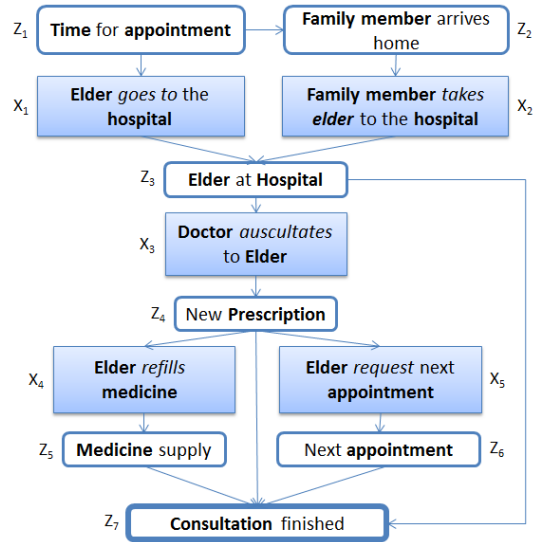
$Z_1$ Time for appointment

Family member arrives home $Z_2$

$X_1$ Elder goes to the hospital

Family member takes elder to the hospital $X_2$

$Z_3$ Elder at Hospital

$X_3$ Doctor auscultates to Elder

$Z_4$ New Prescription

$X_4$ Elder refills medicine

Elder request next appointment $X_5$

$Z_5$ Medicine supply

Next appointment $Z_6$

$Z_7$ Consultation finished